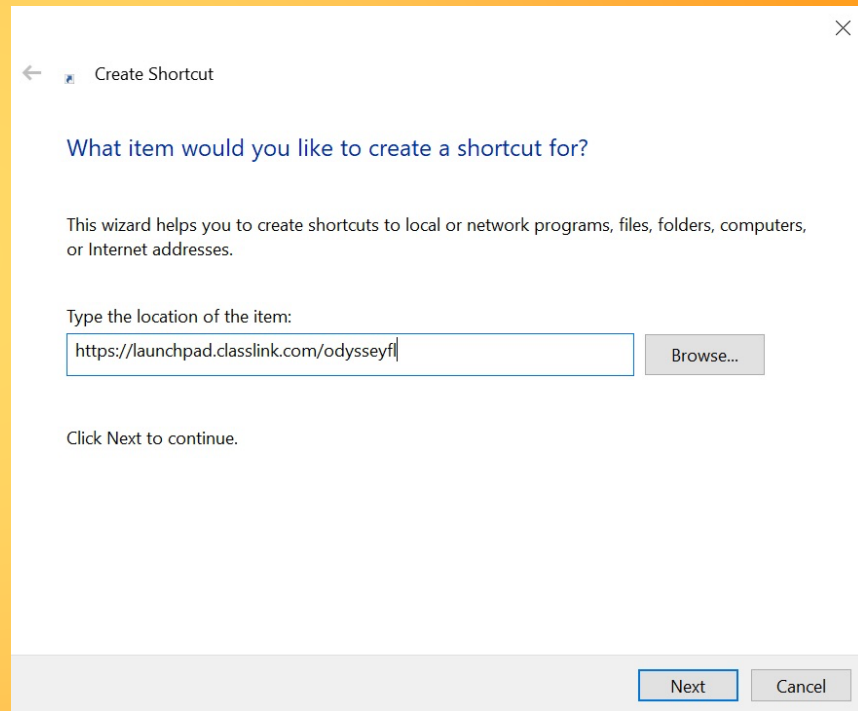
Create Shortcut

What item would you like to create a shortcut for?

This wizard helps you to create shortcuts to local or network programs, files, folders, computers, or Internet addresses.

Type the location of the item:

https://launchpad.classlink.com/odysseyfl

Browse...

Click Next to continue.

Next

Cancel